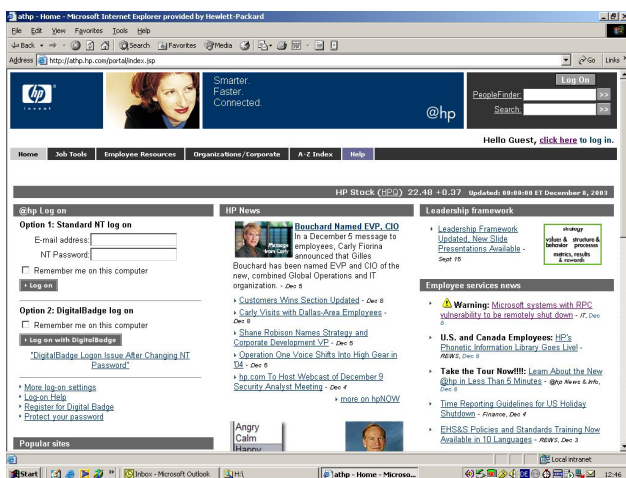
athp - Home - Microsoft Internet Explorer provided by Hewlett-Packard

File Edit View Favorites Tools Help

Back Search Favorites Media

Address http://athp.hp.com/portal/index.jsp

Go Links

invent

Smarter. Faster. Connected.

@hp

Log On

PeopleFinder: >>

Search: >>

Hello Guest, click here to log in.

Home | Job Tools | Employee Resources | Organizations/Corporate | A-Z Index | Help

HP Stock (HPQ) 22.48 +0.37 Updated: 00:00:00 ET December 5, 2003

@hp Log on

Option 1: Standard NT log on

E-mail address:

NT Password:

Remember me on this computer

Log on

Option 2: DigitalBadge log on

Remember me on this computer

Log on with DigitalBadge

"DigitalBadge Logon Issue After Changing NT Password"

More log-on settings

Log-on Help

Register for Digital Badge

Protect your password

Popular sites

HP News

Message from Carly

Bouchard Named EVP, CIO

In a December 5 message to employees, Carly Fiorina announced that Gilles Bouchard has been named EVP and CIO of the new, combined Global Operations and IT organization. - Dec 5

Customers Wins Section Updated - Dec 8

Carly Visits with Dallas-Area Employees - Dec 8

Shane Robison Names Strategy and Corporate Development VP - Dec 8

Operation One Voice Shifts Into High Gear in '04 - Dec 5

hp.com To Host Webcast of December 9 Security Analyst Meeting - Dec 4

more on hpNOW

Angry
Calm
Happy

Leadership framework

Leadership Framework Updated, New Slide Presentations Available - Sept 15

strategy
values & behavior
structure & processes
metrics, results & rewards

Employee services news

Warning: Microsoft systems with RPC vulnerability to be remotely shut down - IT, Dec 8

U.S. and Canada Employees: HP's Phonetic Information Library Goes Live! - REWS, Dec 8

Take the Tour Now!!!!: Learn About the New @hp in Less Than 5 Minutes - @hp News & Info, Dec 8

Time Reporting Guidelines for US Holiday Shutdown - Finance, Dec 4

EHS&S Policies and Standards Training Now Available in 10 Languages - REWS, Dec 3

Local intranet

Start | Inbox - Microsoft Outlook | H:\ | athp - Home - Microso... | 12:46